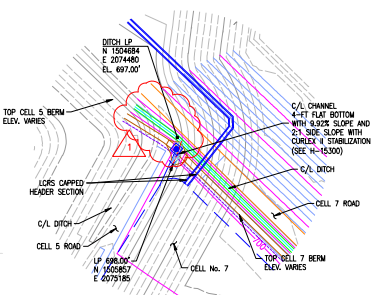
DITCH LP
N 1504684
E 2074480
EL. 697.00'

TOP CELL 5 BERM
ELEV. VARIES

C/L CHANNEL
4-FT FLAT BOTTOM
WITH 9.92% SLOPE AND
2:1 SIDE SLOPE WITH
CURLEX II STABILIZATION
(SEE H-15300)

1

LCRS CAPPED
HEADER SECTION

C/L DITCH

C/L DITCH

CELL 7 ROAD

CELL 5 ROAD

LP 698.00'
N 1505857
E 2075185

CELL No. 7

TOP CELL 7 BERM
ELEV. VARIES